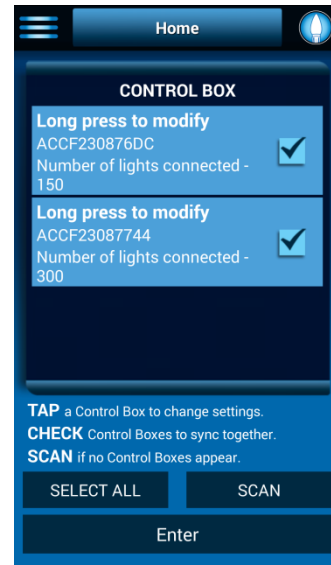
Home

CONTROL BOX

Long press to modify
ACCF230876DC
Number of lights connected - 150

Long press to modify
ACCF23087744
Number of lights connected - 300

TAP a Control Box to change settings.
CHECK Control Boxes to sync together.
SCAN if no Control Boxes appear.

SELECT ALL

SCAN

Enter